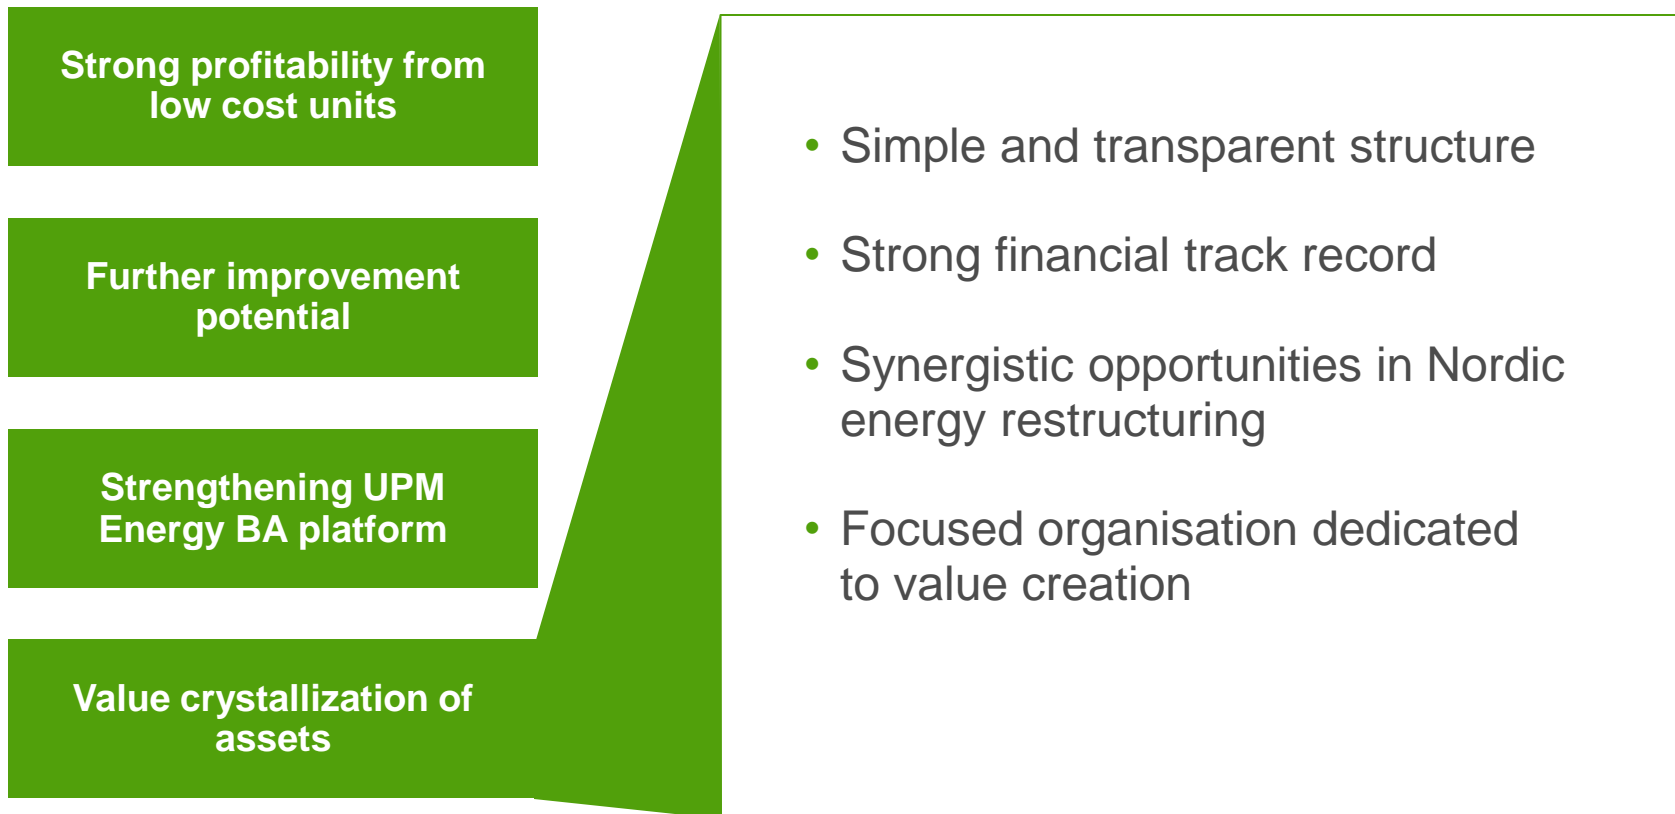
Strong profitability from low cost units

Further improvement potential

Strengthening UPM Energy BA platform

Value crystallization of assets

• Simple and transparent structure

• Strong financial track record

• Synergistic opportunities in Nordic energy restructuring

• Focused organisation dedicated to value creation